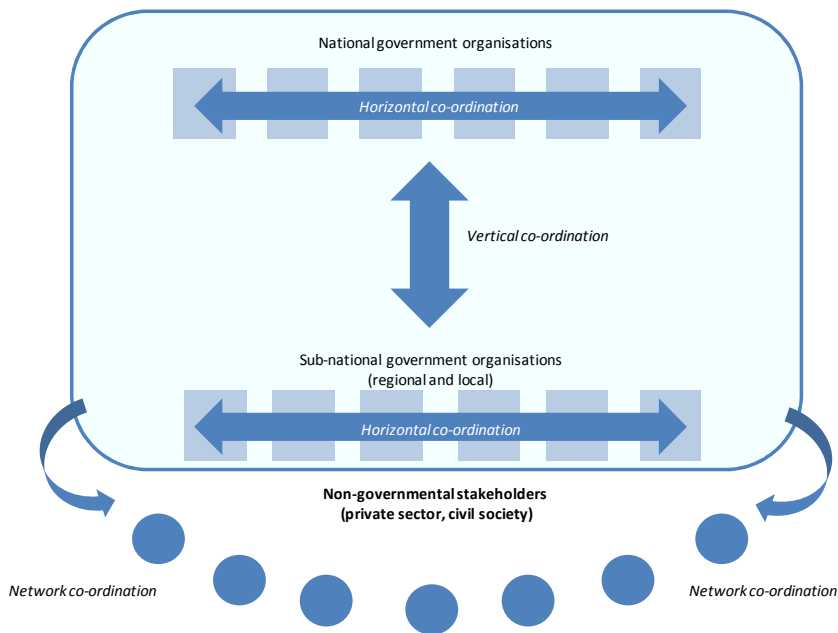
National government organisations

Horizontal co-ordination

Vertical co-ordination

Sub-national government organisations (regional and local)

Horizontal co-ordination

Non-governmental stakeholders (private sector, civil society)

Network co-ordination

Network co-ordination